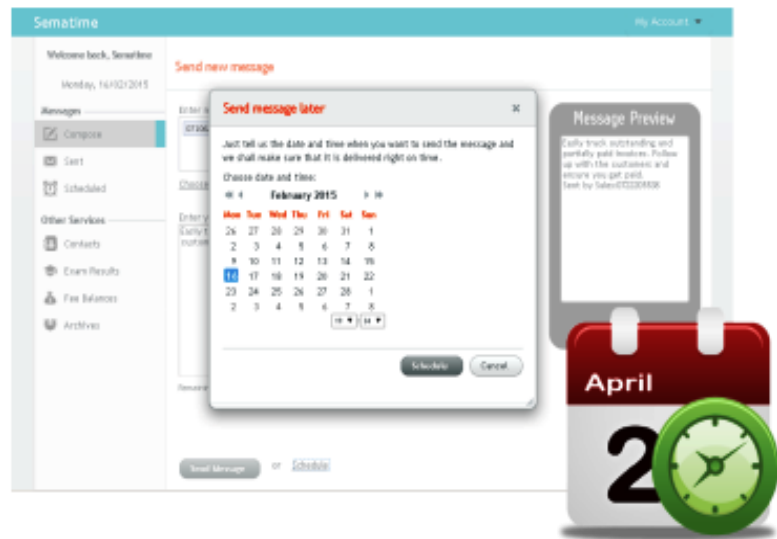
Sematime

My Account

Welcome back, Sematime

Monday, 16/02/2015

Messages

Compose

Sent

Scheduled

Other Services

Contacts

Exam Results

Fee Balances

Archives

Send new message

Enter

07200

Choose

Enter

Easily tr
outstan

Send message later

Just tell us the date and time when you want to send the message and we shall make sure that it is delivered right on time.

Choose date and time:

February 2015

| Mon | Tue | Wed | Thu | Fri | Sat | Sun |
|---|---|---|---|---|---|---|
| 26 | 27 | 28 | 29 | 30 | 31 | 1 |
| 2 | 3 | 4 | 5 | 6 | 7 | 8 |
| 9 | 10 | 11 | 12 | 13 | 14 | 15 |
| 16 | 17 | 18 | 19 | 20 | 21 | 22 |
| 23 | 24 | 25 | 26 | 27 | 28 | 1 |
| 2 | 3 | 4 | 5 | 6 | 7 | 8 |

19 : 14

Schedule

Cancel

Message Preview

Easily track outstanding and partially paid invoices. Follow up with the customers and ensure you get paid. Sent by Sales0722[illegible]

Send Message or Schedule

April

2